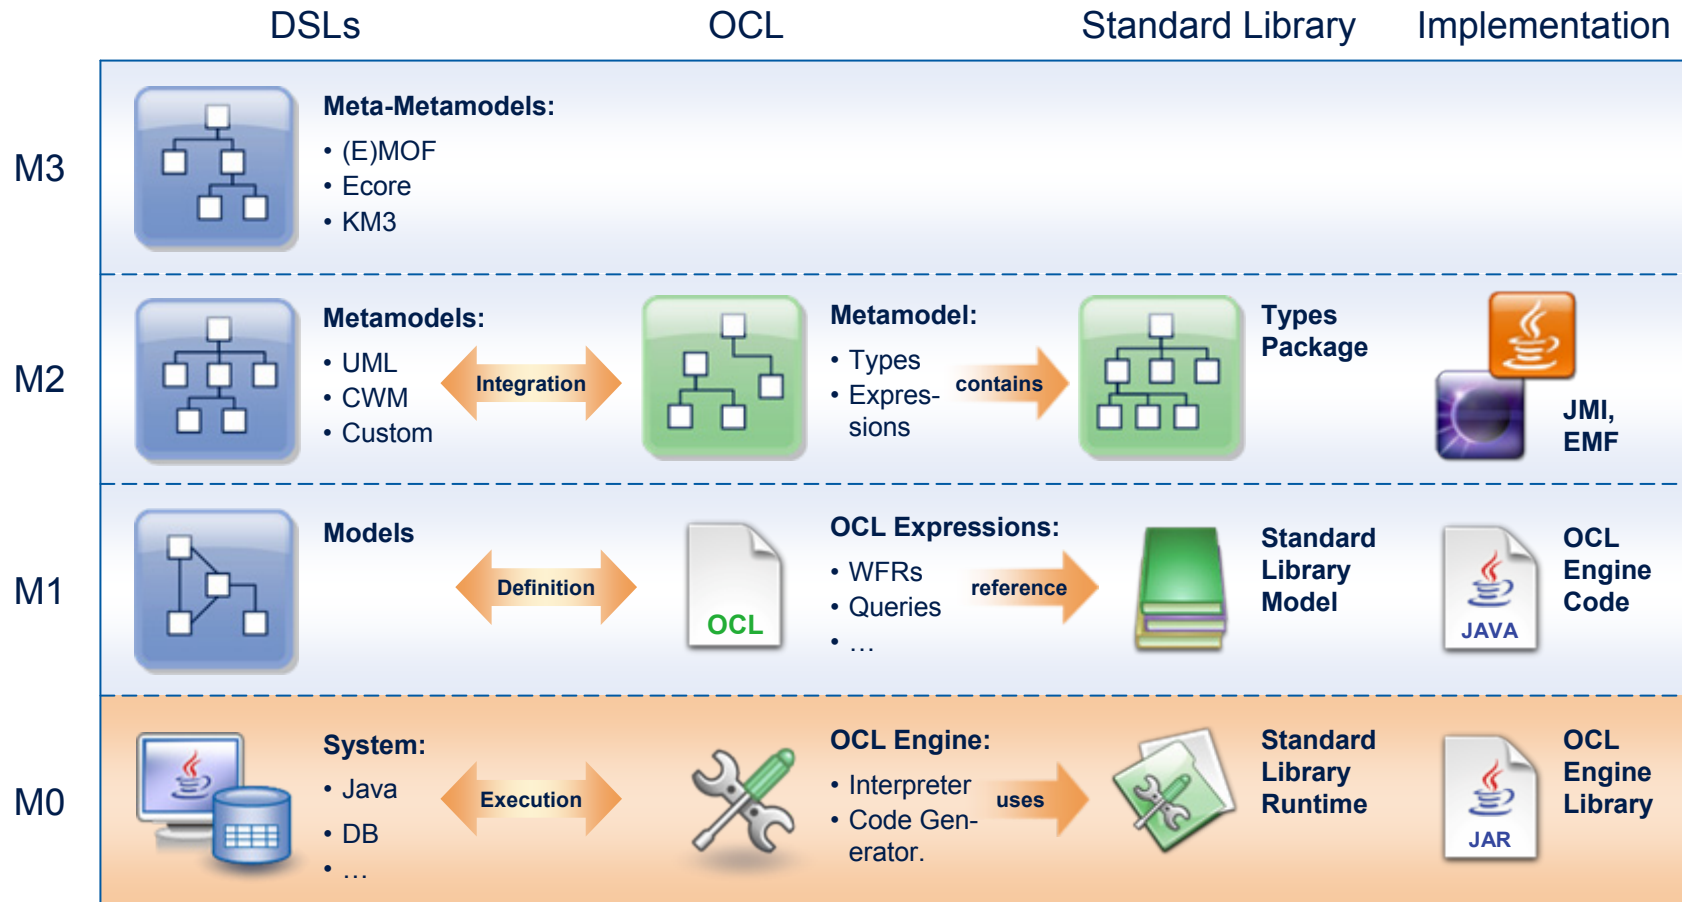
| | DSLs | OCL | Standard Library | Implementation |
|---|---|---|---|---|
| M3 | Meta-Metamodels: • (E)MOF • Ecore • KM3 | | | |
| M2 | Metamodels: • UML • CWM • Custom | Integration — Metamodel: • Types • Expressions | contains — Types Package | JMI, EMF |
| M1 | Models | Definition — OCL — OCL Expressions: • WFRs • Queries • … | reference — Standard Library Model | JAVA — OCL Engine Code |
| M0 | System: • Java • DB • … | Execution — OCL Engine: • Interpreter • Code Generator. | uses — Standard Library Runtime | JAR — OCL Engine Library |